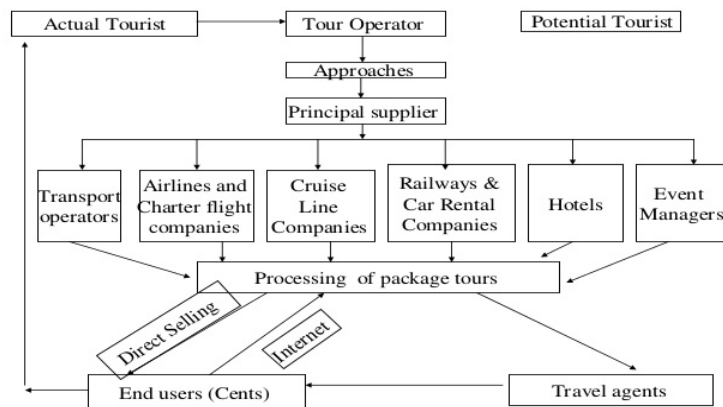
Actual Tourist

Tour Operator

Potential Tourist

Approaches

Principal supplier

Transport operators

Airlines and Charter flight companies

Cruise Line Companies

Railways & Car Rental Companies

Hotels

Event Managers

Processing of package tours

Direct Selling

Internet

End users (Cents)

Travel agents